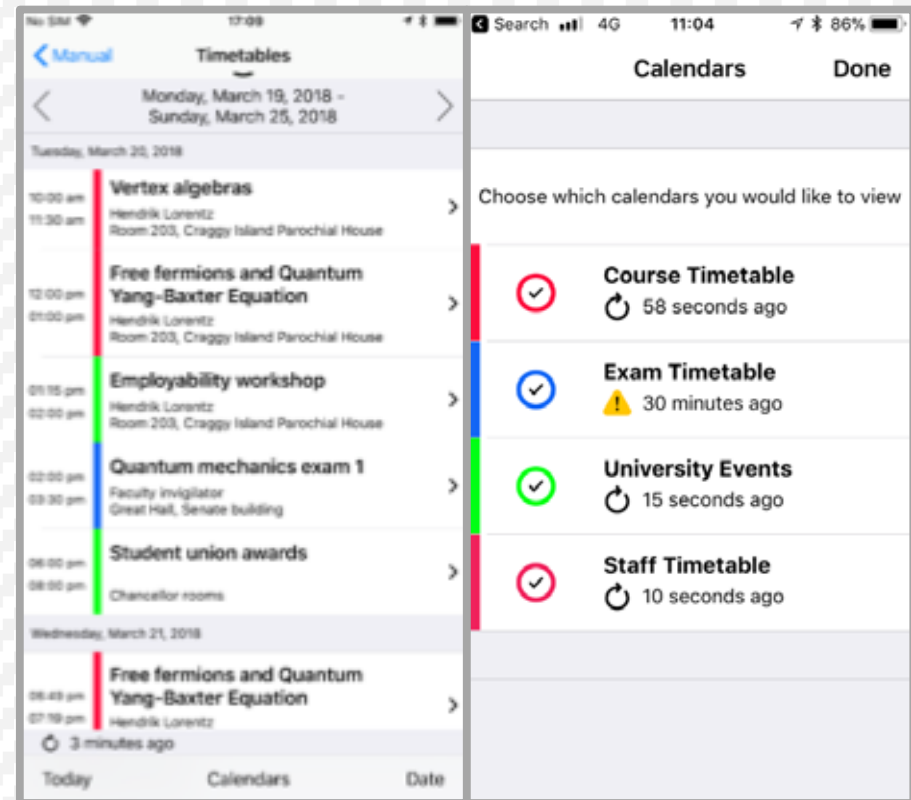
No SIM 17:09

Manual Timetables

Monday, March 19, 2018 - Sunday, March 25, 2018

Tuesday, March 20, 2018

10:00 am 11:30 am Vertex algebras
Hendrik Lorentz
Room 203, Craggy Island Parochial House

12:00 pm 01:00 pm Free fermions and Quantum Yang-Baxter Equation
Hendrik Lorentz
Room 203, Craggy Island Parochial House

01:15 pm 02:00 pm Employability workshop
Hendrik Lorentz
Room 203, Craggy Island Parochial House

02:00 pm 03:30 pm Quantum mechanics exam 1
Faculty invigilator
Great Hall, Senate building

06:00 pm 08:00 pm Student union awards
Chancellor rooms

Wednesday, March 21, 2018

06:45 pm 07:15 pm Free fermions and Quantum Yang-Baxter Equation
Hendrik Lorentz

3 minutes ago

Today Calendars Date

Search 4G 11:04 86%

Calendars Done

Choose which calendars you would like to view

Course Timetable
58 seconds ago

Exam Timetable
30 minutes ago

University Events
15 seconds ago

Staff Timetable
10 seconds ago